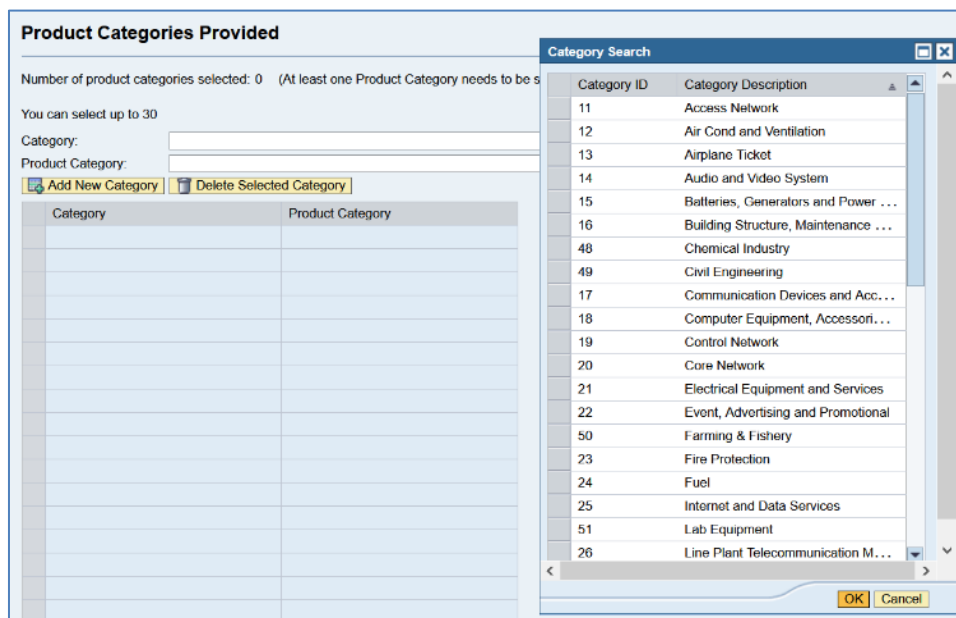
Product Categories Provided

Number of product categories selected: 0 (At least one Product Category needs to be s

You can select up to 30

Category:

Product Category:

Add New Category  Delete Selected Category

| Category | Product Category |
|---|---|

Category Search

| Category ID | Category Description |
|---|---|
| 11 | Access Network |
| 12 | Air Cond and Ventilation |
| 13 | Airplane Ticket |
| 14 | Audio and Video System |
| 15 | Batteries, Generators and Power . . . |
| 16 | Building Structure, Maintenance . . . |
| 48 | Chemical Industry |
| 49 | Civil Engineering |
| 17 | Communication Devices and Acc. . . |
| 18 | Computer Equipment, Accessori. . . |
| 19 | Control Network |
| 20 | Core Network |
| 21 | Electrical Equipment and Services |
| 22 | Event, Advertising and Promotional |
| 50 | Farming & Fishery |
| 23 | Fire Protection |
| 24 | Fuel |
| 25 | Internet and Data Services |
| 51 | Lab Equipment |
| 26 | Line Plant Telecommunication M. . . |

OK Cancel